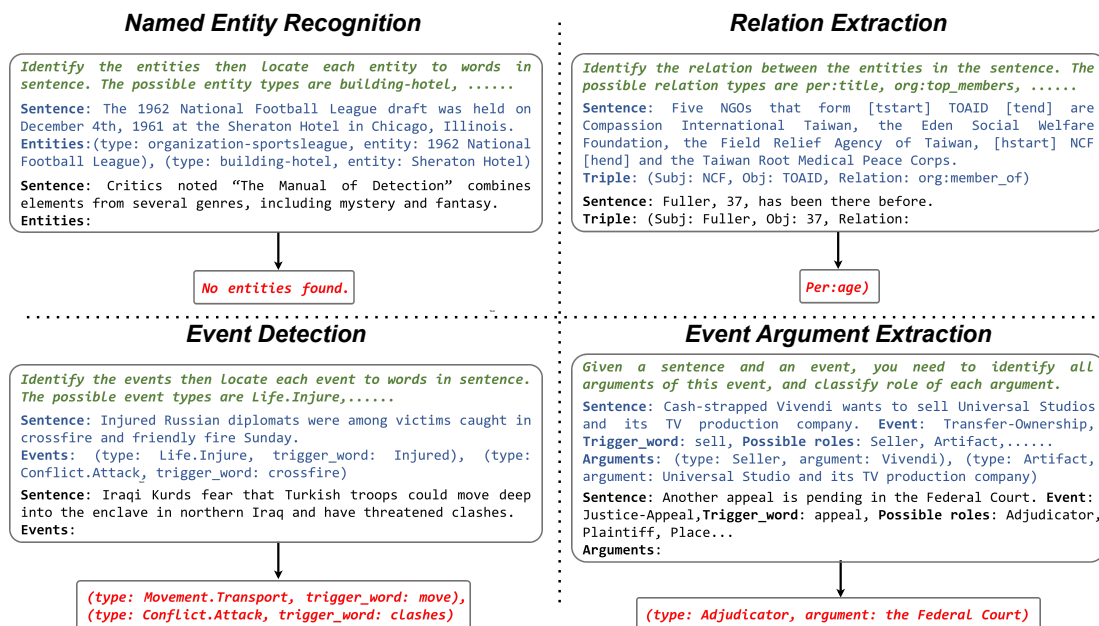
Named Entity Recognition

Identify the entities then locate each entity to words in sentence. The possible entity types are building-hotel, ......

Sentence: The 1962 National Football League draft was held on December 4th, 1961 at the Sheraton Hotel in Chicago, Illinois.
Entities:(type: organization-sportsleague, entity: 1962 National Football League), (type: building-hotel, entity: Sheraton Hotel)

Sentence: Critics noted "The Manual of Detection" combines elements from several genres, including mystery and fantasy.
Entities:

No entities found.

Relation Extraction

Identify the relation between the entities in the sentence. The possible relation types are per:title, org:top_members, ......

Sentence: Five NGOs that form [tstart] TOAID [tend] are Compassion International Taiwan, the Eden Social Welfare Foundation, the Field Relief Agency of Taiwan, [hstart] NCF [hend] and the Taiwan Root Medical Peace Corps.
Triple: (Subj: NCF, Obj: TOAID, Relation: org:member_of)

Sentence: Fuller, 37, has been there before.
Triple: (Subj: Fuller, Obj: 37, Relation:

Per:age)

Event Detection

Identify the events then locate each event to words in sentence. The possible event types are Life.Injure,......

Sentence: Injured Russian diplomats were among victims caught in crossfire and friendly fire Sunday.
Events: (type: Life.Injure, trigger_word: Injured), (type: Conflict.Attack, trigger_word: crossfire)

Sentence: Iraqi Kurds fear that Turkish troops could move deep into the enclave in northern Iraq and have threatened clashes.
Events:

(type: Movement.Transport, trigger_word: move), (type: Conflict.Attack, trigger_word: clashes)

Event Argument Extraction

Given a sentence and an event, you need to identify all arguments of this event, and classify role of each argument.

Sentence: Cash-strapped Vivendi wants to sell Universal Studios and its TV production company. Event: Transfer-Ownership, Trigger_word: sell, Possible roles: Seller, Artifact,......
Arguments: (type: Seller, argument: Vivendi), (type: Artifact, argument: Universal Studio and its TV production company)

Sentence: Another appeal is pending in the Federal Court. Event: Justice-Appeal,Trigger_word: appeal, Possible roles: Adjudicator, Plaintiff, Place...
Arguments:

(type: Adjudicator, argument: the Federal Court)